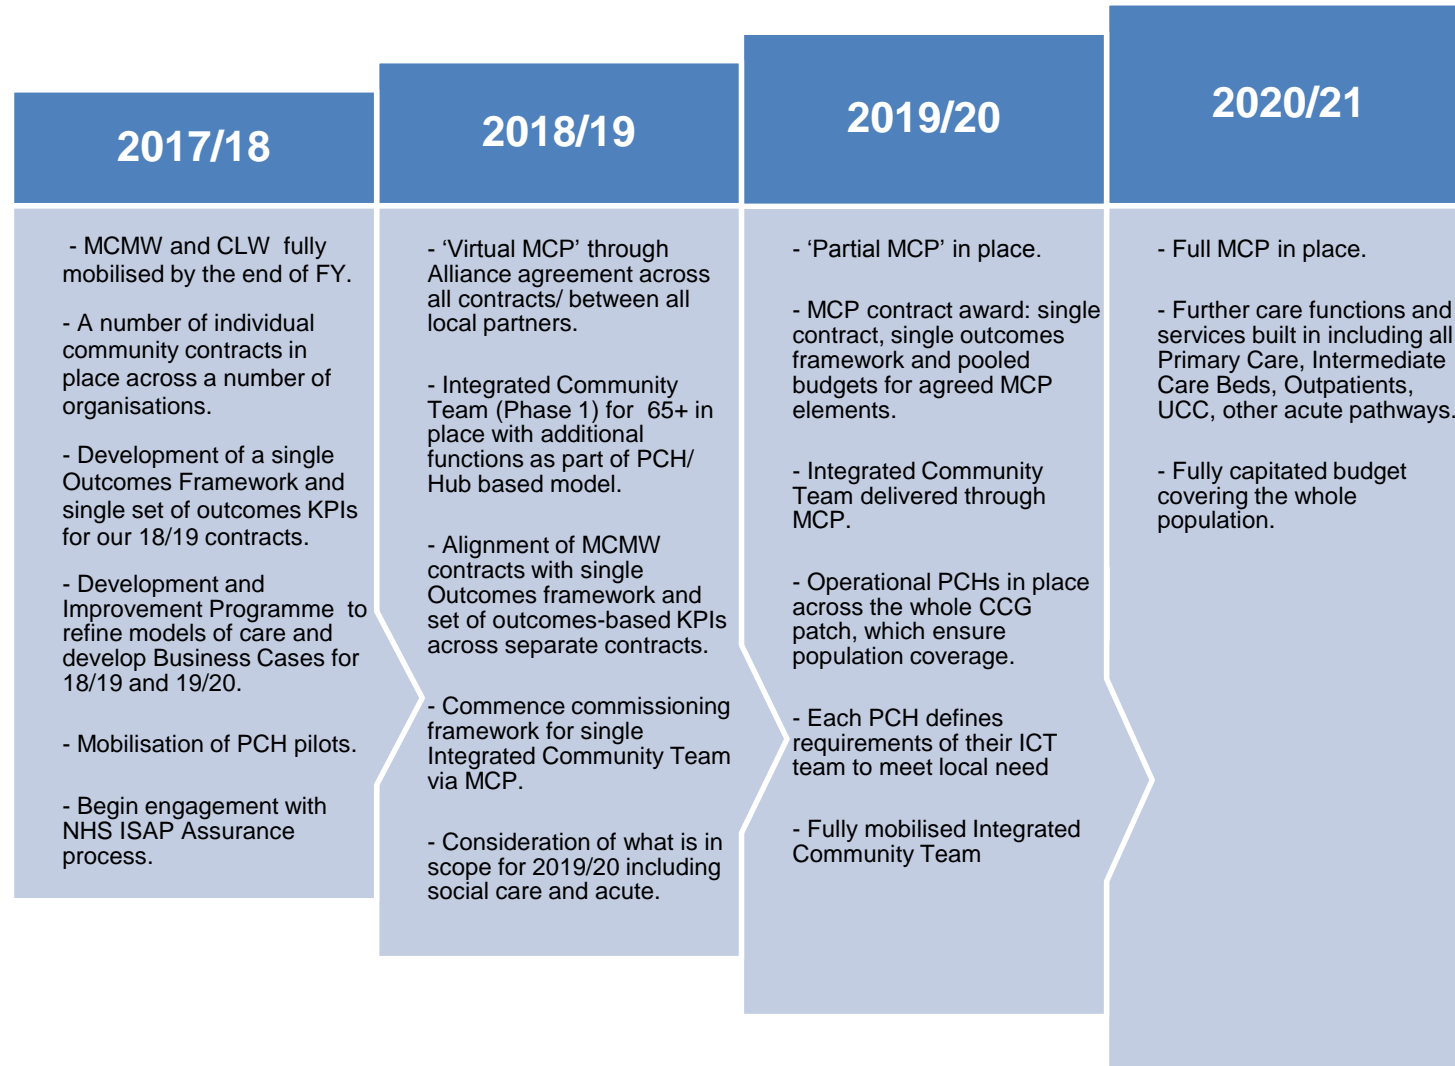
2017/18

- MCMW and CLW fully mobilised by the end of FY.

- A number of individual community contracts in place across a number of organisations.

- Development of a single Outcomes Framework and single set of outcomes KPIs for our 18/19 contracts.

- Development and Improvement Programme to refine models of care and develop Business Cases for 18/19 and 19/20.

- Mobilisation of PCH pilots.

- Begin engagement with NHS ISAP Assurance process.

2018/19

- 'Virtual MCP' through Alliance agreement across all contracts/ between all local partners.

- Integrated Community Team (Phase 1) for 65+ in place with additional functions as part of PCH/ Hub based model.

- Alignment of MCMW contracts with single Outcomes framework and set of outcomes-based KPIs across separate contracts.

- Commence commissioning framework for single Integrated Community Team via MCP.

- Consideration of what is in scope for 2019/20 including social care and acute.

2019/20

- 'Partial MCP' in place.

- MCP contract award: single contract, single outcomes framework and pooled budgets for agreed MCP elements.

- Integrated Community Team delivered through MCP.

- Operational PCHs in place across the whole CCG patch, which ensure population coverage.

- Each PCH defines requirements of their ICT team to meet local need

- Fully mobilised Integrated Community Team

2020/21

- Full MCP in place.

- Further care functions and services built in including all Primary Care, Intermediate Care Beds, Outpatients, UCC, other acute pathways.

- Fully capitated budget covering the whole population.